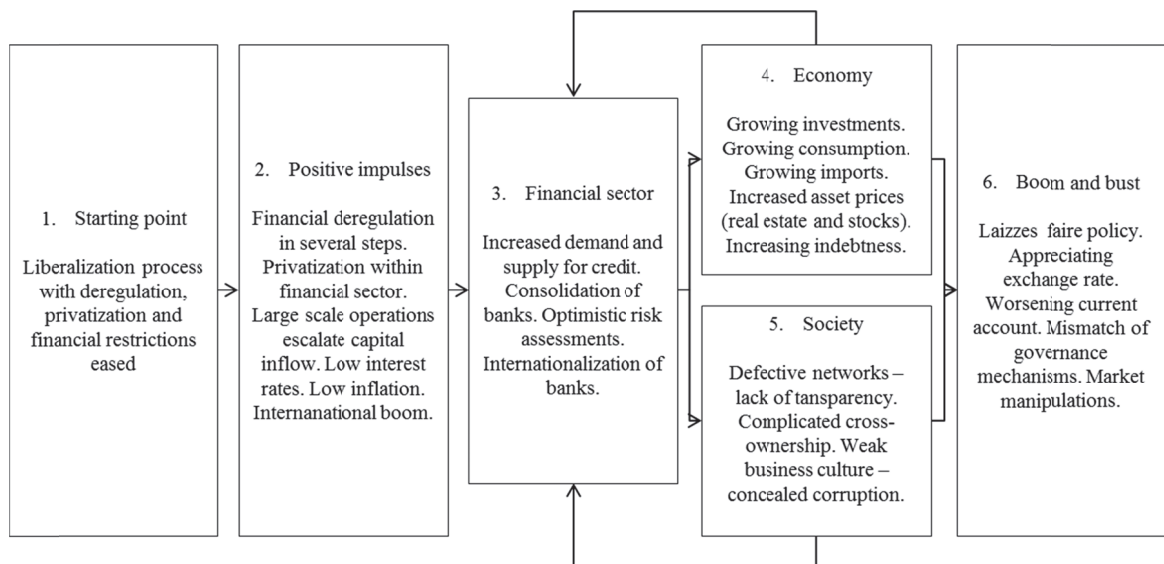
1. Starting point

Liberalization process with deregulation, privatization and financial restrictions eased

2. Positive impulses

Financial deregulation in several steps. Privatization within financial sector. Large scale operations escalate capital inflow. Low interest rates. Low inflation. Internanational boom.

3. Financial sector

Increased demand and supply for credit. Consolidation of banks. Optimistic risk assessments. Internationalization of banks.

4. Economy

Growing investments. Growing consumption. Growing imports. Increased asset prices (real estate and stocks). Increasing indebtness.

5. Society

Defective networks – lack of tansparency. Complicated cross-ownership. Weak business culture – concealed corruption.

6. Boom and bust

Laizzes faire policy. Appreciating exchange rate. Worsening current account. Mismatch of governance mechanisms. Market manipulations.